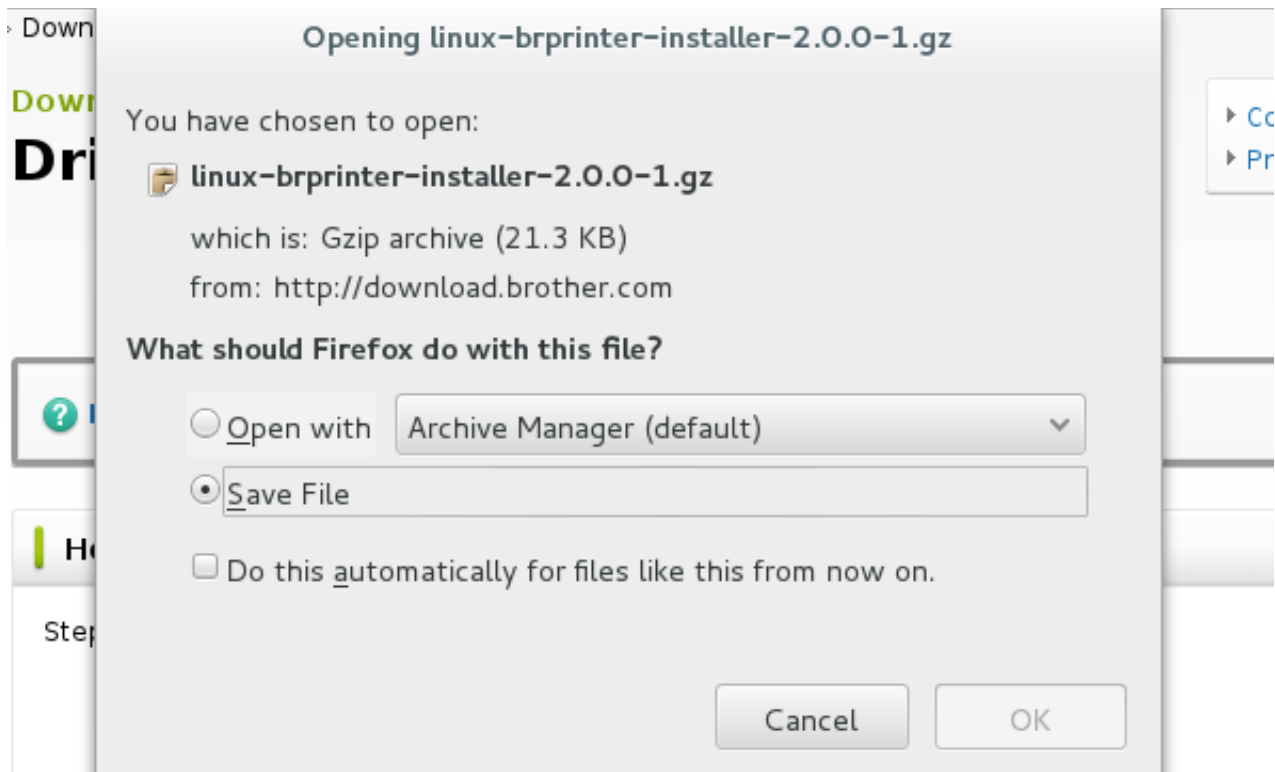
› Down
Down
Dri
Co
Pr
H
Step

Opening linux-brprinter-installer-2.0.0-1.gz

You have chosen to open:

linux-brprinter-installer-2.0.0-1.gz

which is: Gzip archive (21.3 KB)

from: http://download.brother.com

What should Firefox do with this file?

Open with Archive Manager (default)

Save File

Do this automatically for files like this from now on.

Cancel OK